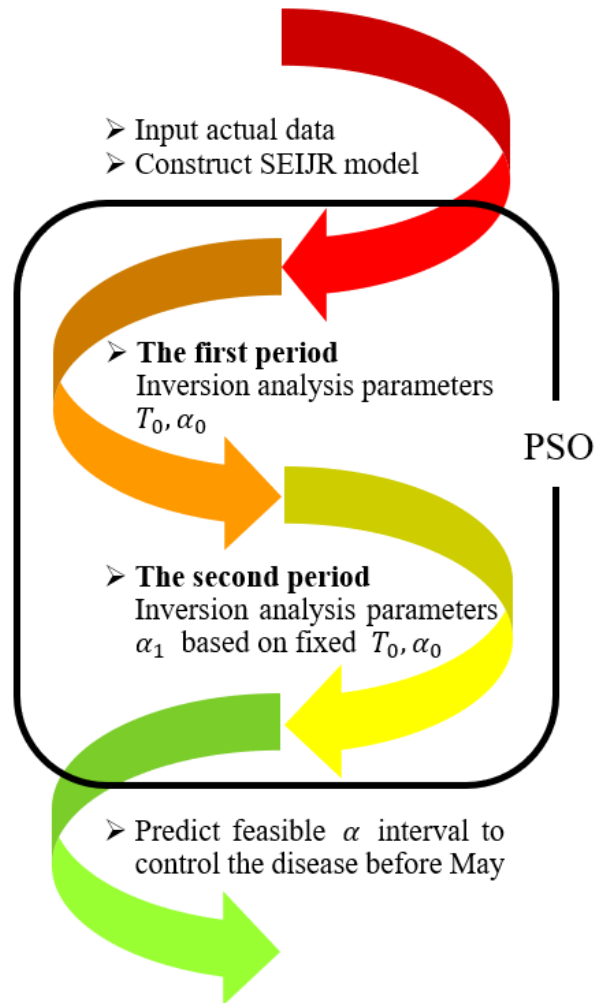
➢ Input actual data
➢ Construct SEIJR model

➢ **The first period**
Inversion analysis parameters $T_0, \alpha_0$

PSO

➢ **The second period**
Inversion analysis parameters $\alpha_1$ based on fixed $T_0, \alpha_0$

➢ Predict feasible $\alpha$ interval to control the disease before May